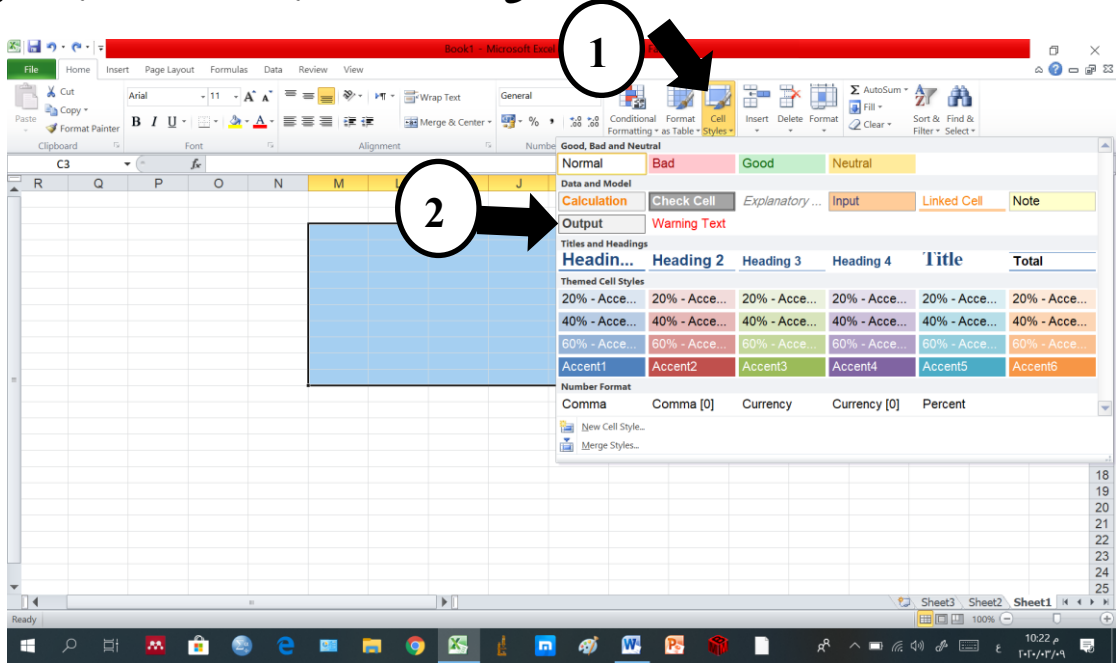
Book1 - Microsoft Excel

File Home Insert Page Layout Formulas Data Review View

Cut
Copy
Paste Format Painter
Clipboard

Arial 11 A A
B I U
Font

Wrap Text
Merge & Center
Alignment

General
% ,
Number

Conditional Formatting
Format as Table
Cell Styles

Insert Delete Format

AutoSum
Fill
Clear

Sort & Filter
Find & Select

1

2

C3
fx

R Q P O N M L J

Good, Bad and Neutral
| Normal | Bad | Good | Neutral | | |
|---|---|---|---|---|---|

Data and Model
| Calculation | Check Cell | Explanatory ... | Input | Linked Cell | Note |
|---|---|---|---|---|---|
| Output | Warning Text | | | | |

Titles and Headings
| Headin... | Heading 2 | Heading 3 | Heading 4 | Title | Total |
|---|---|---|---|---|---|

Themed Cell Styles
| 20% - Acce... | 20% - Acce... | 20% - Acce... | 20% - Acce... | 20% - Acce... | 20% - Acce... |
|---|---|---|---|---|---|
| 40% - Acce... | 40% - Acce... | 40% - Acce... | 40% - Acce... | 40% - Acce... | 40% - Acce... |
| 60% - Acce... | 60% - Acce... | 60% - Acce... | 60% - Acce... | 60% - Acce... | 60% - Acce... |
| Accent1 | Accent2 | Accent3 | Accent4 | Accent5 | Accent6 |

Number Format
| Comma | Comma [0] | Currency | Currency [0] | Percent |
|---|---|---|---|---|

New Cell Style...
Merge Styles...

18 19 20 21 22 23 24 25

Sheet3 Sheet2 Sheet1

Ready 100%

10:22 م
٢٠٢٠/٠٣/٠٩
ع